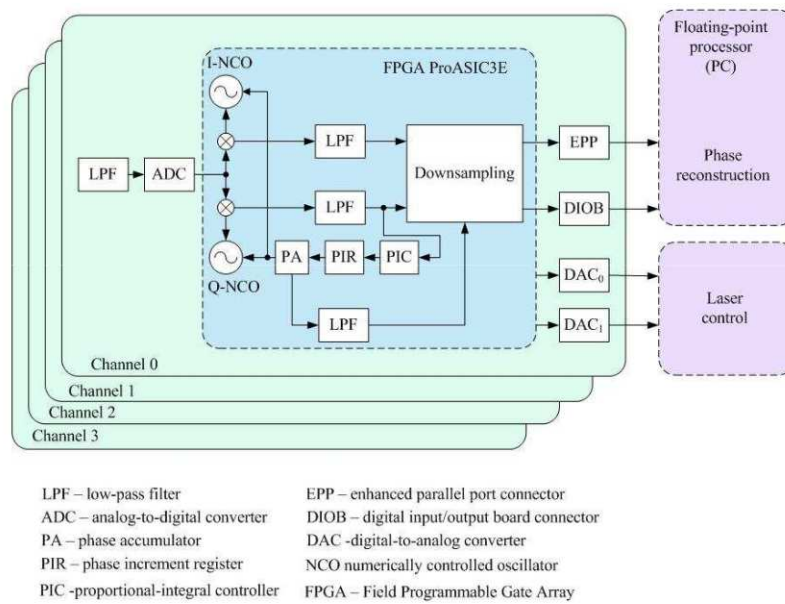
Floating-point processor (PC)

Phase reconstruction

Laser control

FPGA ProASIC3E

I-NCO

Q-NCO

LPF

ADC

LPF

LPF

Downsampling

PA

PIR

PIC

LPF

EPP

DIOB

DAC$_0$

DAC$_1$

Channel 0

Channel 1

Channel 2

Channel 3

LPF – low-pass filter
ADC – analog-to-digital converter
PA – phase accumulator
PIR – phase increment register
PIC -proportional-integral controller

EPP – enhanced parallel port connector
DIOB – digital input/output board connector
DAC -digital-to-analog converter
NCO numerically controlled oscillator
FPGA – Field Programmable Gate Array